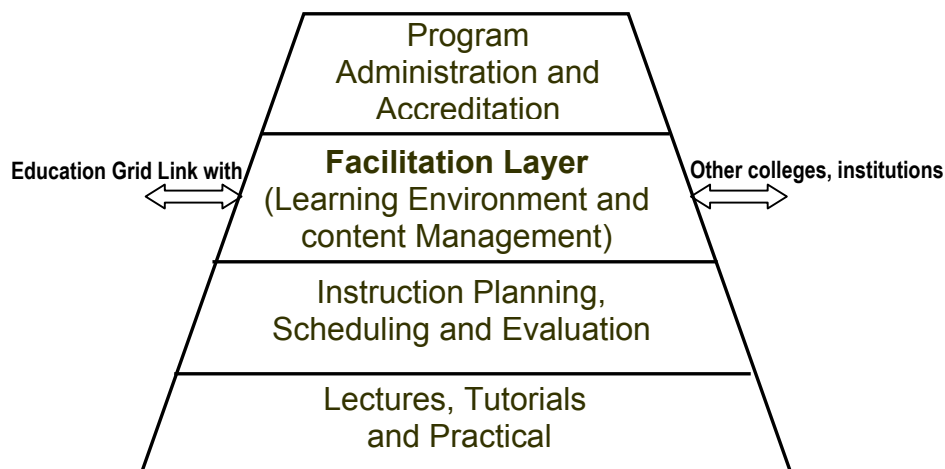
Program Administration and Accreditation

Education Grid Link with

Facilitation Layer (Learning Environment and content Management)

Other colleges, institutions

Instruction Planning, Scheduling and Evaluation

Lectures, Tutorials and Practical